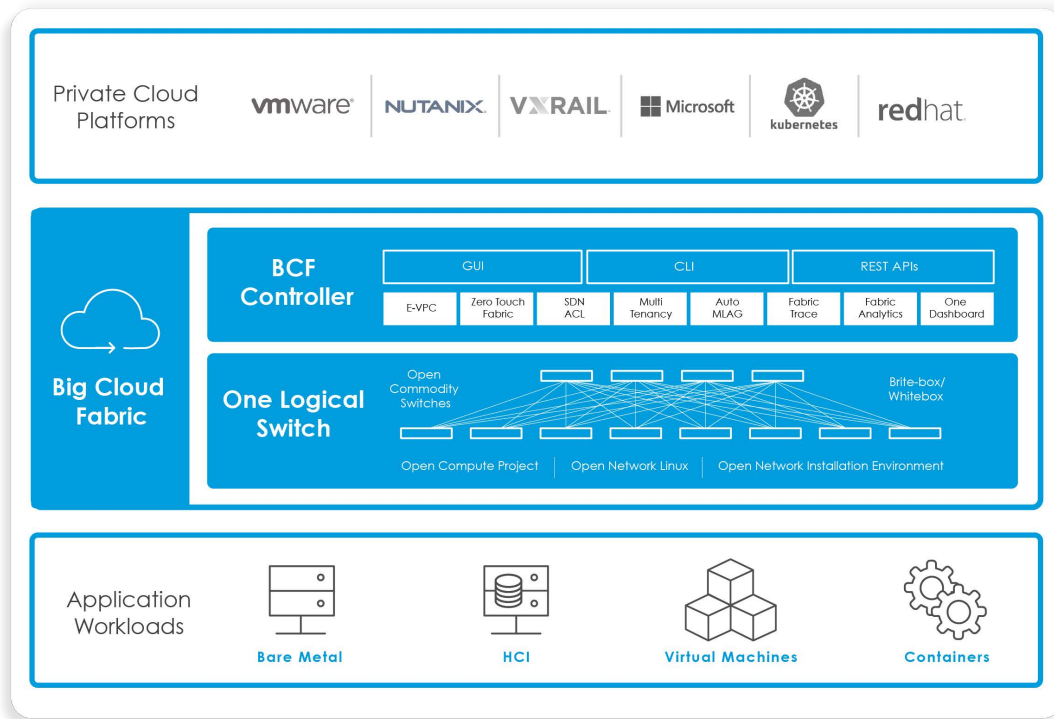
Private Cloud Platforms

vmware

NUTANIX

VXRAIL

Microsoft

kubernetes

redhat

Big Cloud Fabric

BCF Controller

GUI

CLI

REST APIs

E-VPC

Zero Touch Fabric

SDN ACL

Multi Tenancy

Auto MLAG

Fabric Trace

Fabric Analytics

One Dashboard

One Logical Switch

Open Commodity Switches

Brite-box/ Whitebox

Open Compute Project

Open Network Linux

Open Network Installation Environment

Application Workloads

Bare Metal

HCI

Virtual Machines

Containers